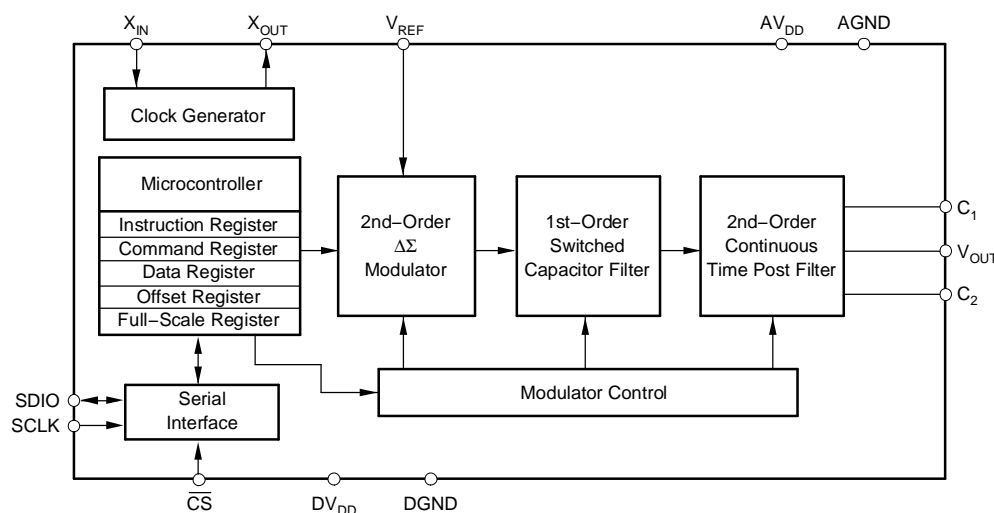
$X_{IN}$ $X_{OUT}$ $V_{REF}$ $AV_{DD}$ AGND

Clock Generator

Microcontroller

Instruction Register
Command Register
Data Register
Offset Register
Full−Scale Register

2nd−Order $\Delta\Sigma$ Modulator

1st−Order Switched Capacitor Filter

2nd−Order Continuous Time Post Filter

$C_1$
$V_{OUT}$
$C_2$

SDIO
SCLK

Serial Interface

Modulator Control

$\overline{CS}$ $DV_{DD}$ DGND